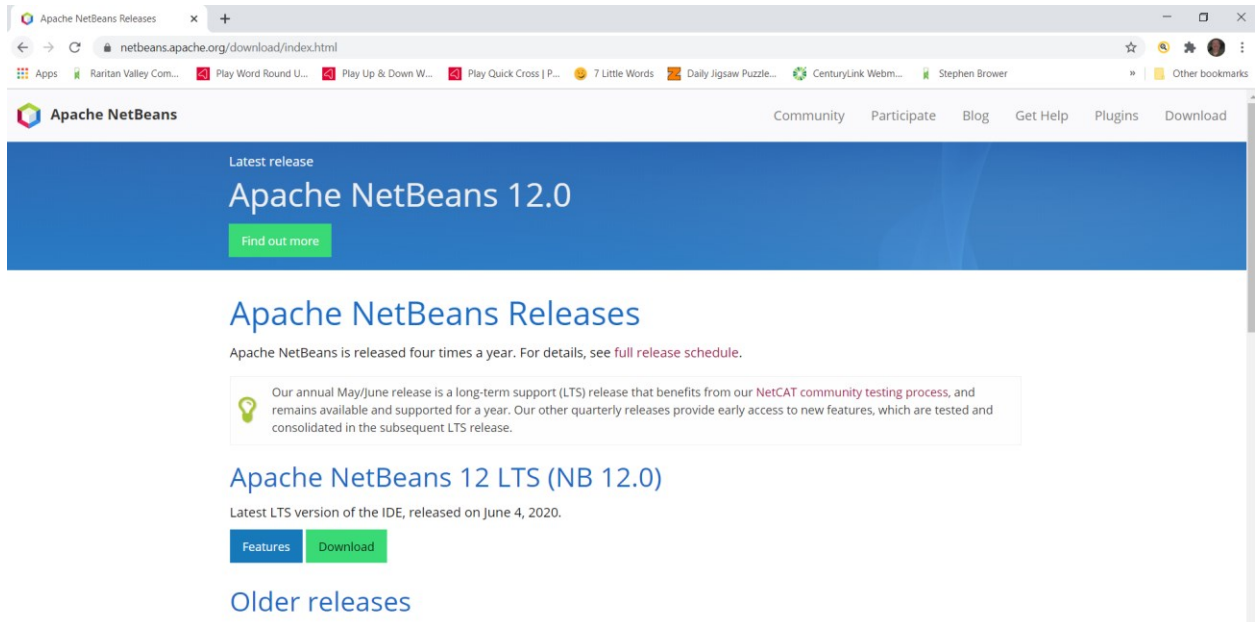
Apache NetBeans Releases ×
+

netbeans.apache.org/download/index.html

Apps Raritan Valley Com... Play Word Round U... Play Up & Down W... Play Quick Cross | P... 7 Little Words Daily Jigsaw Puzzle... CenturyLink Webm... Stephen Brower » Other bookmarks

Apache NetBeans

Community Participate Blog Get Help Plugins Download

Latest release

Apache NetBeans 12.0

Find out more

Apache NetBeans Releases

Apache NetBeans is released four times a year. For details, see full release schedule.

Our annual May/June release is a long-term support (LTS) release that benefits from our NetCAT community testing process, and remains available and supported for a year. Our other quarterly releases provide early access to new features, which are tested and consolidated in the subsequent LTS release.

Apache NetBeans 12 LTS (NB 12.0)

Latest LTS version of the IDE, released on June 4, 2020.

Features Download

Older releases